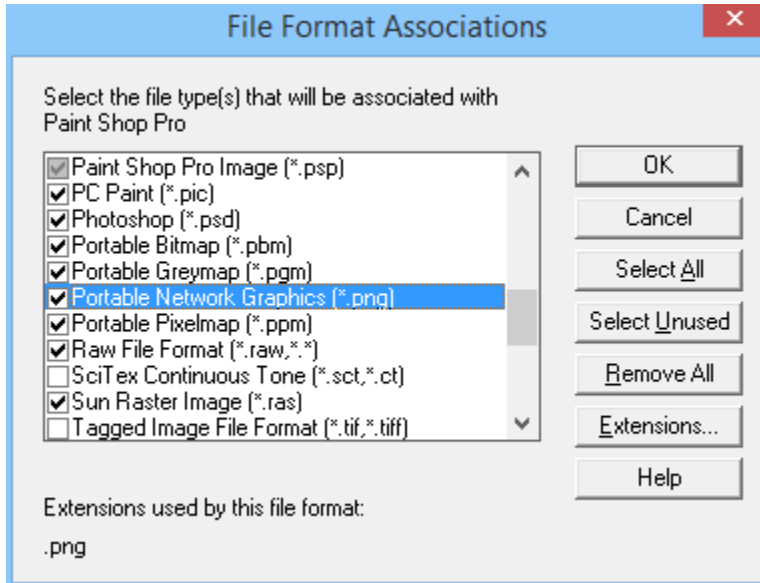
File Format Associations

Select the file type(s) that will be associated with Paint Shop Pro

Paint Shop Pro Image (*.psp)
PC Paint (*.pic)
Photoshop (*.psd)
Portable Bitmap (*.pbm)
Portable Greymap (*.pgm)
Portable Network Graphics (*.png)
Portable Pixelmap (*.ppm)
Raw File Format (*.raw,*.*)
SciTex Continuous Tone (*.sct,*.ct)
Sun Raster Image (*.ras)
Tagged Image File Format (*.tif,*.tiff)

OK
Cancel
Select All
Select Unused
Remove All
Extensions...
Help

Extensions used by this file format:

.png